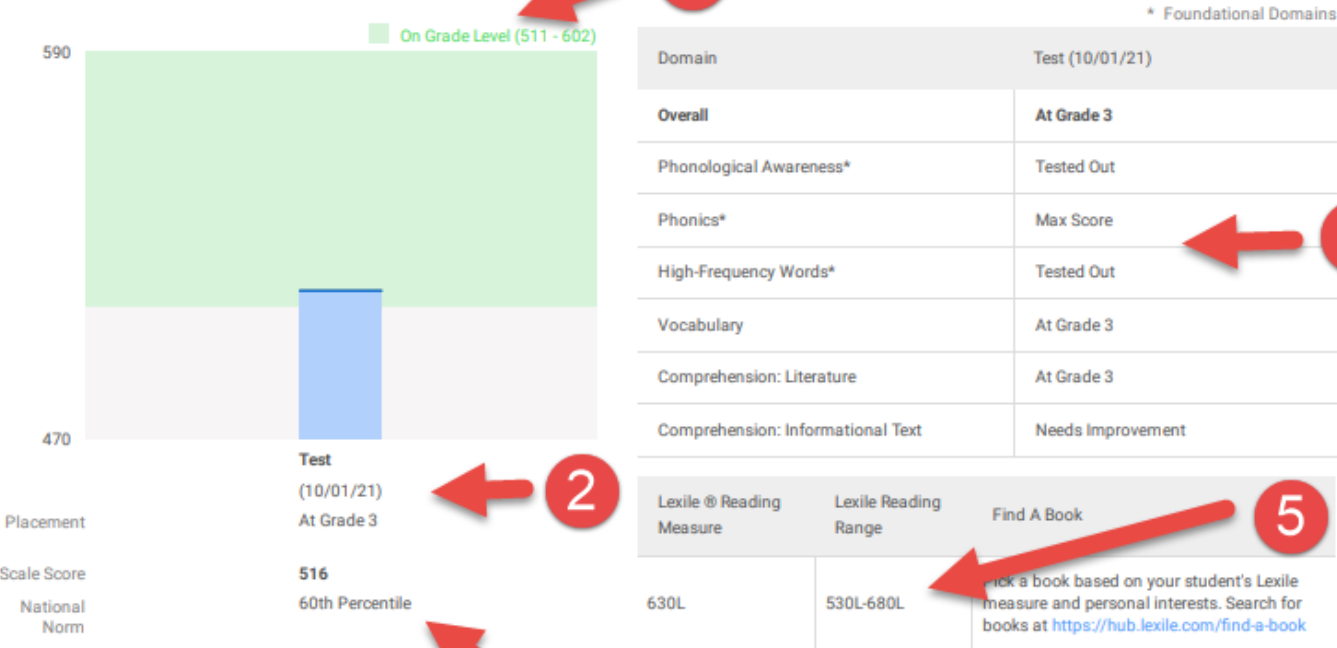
On Grade Level (511 - 602)

590

470

Test
(10/01/21)

2

Placement At Grade 3

Scale Score 516

National Norm 60th Percentile

* Foundational Domains

| Domain | Test (10/01/21) |
|---|---|
| **Overall** | **At Grade 3** |
| Phonological Awareness* | Tested Out |
| Phonics* | Max Score |
| High-Frequency Words* | Tested Out |
| Vocabulary | At Grade 3 |
| Comprehension: Literature | At Grade 3 |
| Comprehension: Informational Text | Needs Improvement |

5

| Lexile ® Reading Measure | Lexile Reading Range | Find A Book |
|---|---|---|
| 630L | 530L-680L | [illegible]ick a book based on your student's Lexile measure and personal interests. Search for books at https://hub.lexile.com/find-a-book |